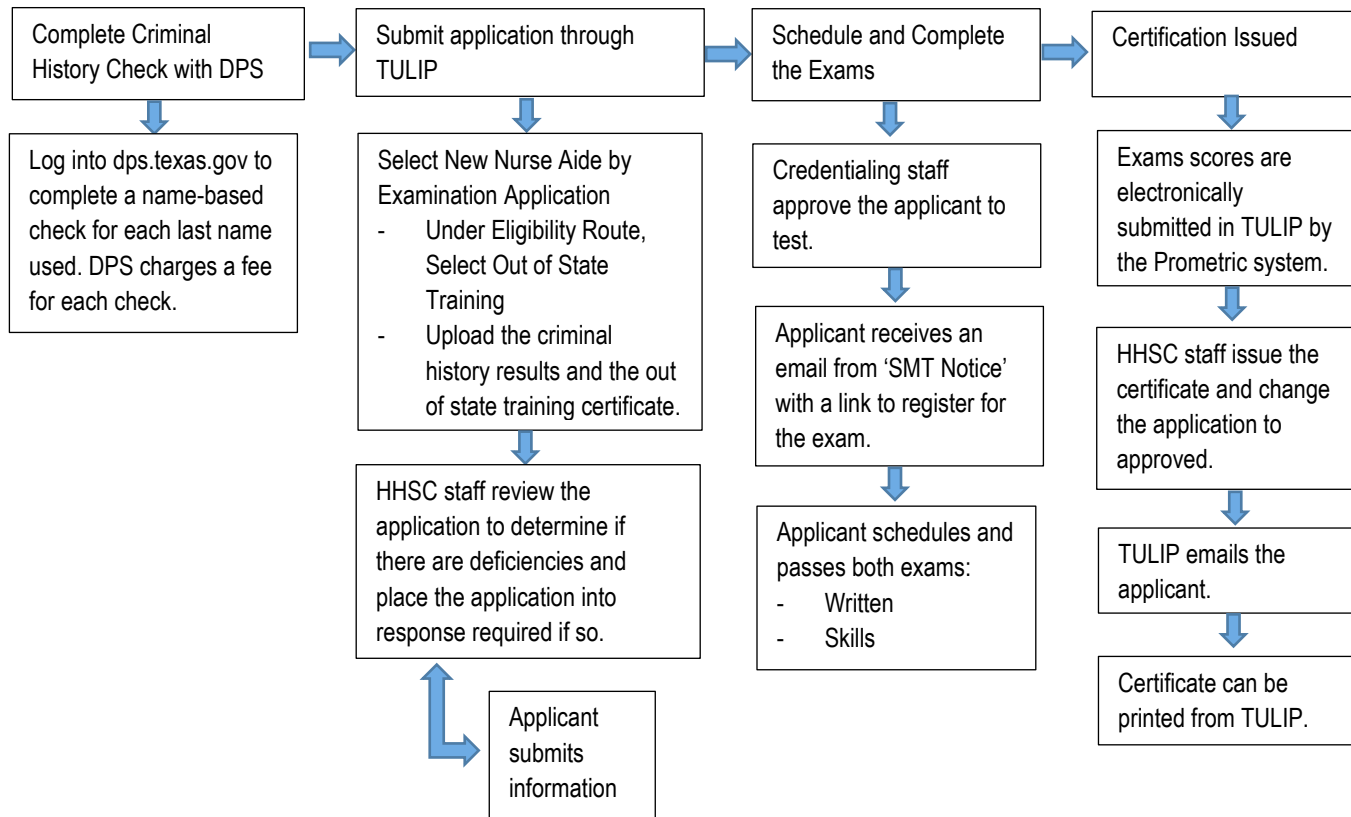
Complete Criminal History Check with DPS

Log into dps.texas.gov to complete a name-based check for each last name used. DPS charges a fee for each check.

Submit application through TULIP

Select New Nurse Aide by Examination Application
- Under Eligibility Route, Select Out of State Training
- Upload the criminal history results and the out of state training certificate.

HHSC staff review the application to determine if there are deficiencies and place the application into response required if so.

Applicant submits information

Schedule and Complete the Exams

Credentialing staff approve the applicant to test.

Applicant receives an email from 'SMT Notice' with a link to register for the exam.

Applicant schedules and passes both exams:
- Written
- Skills

Certification Issued

Exams scores are electronically submitted in TULIP by the Prometric system.

HHSC staff issue the certificate and change the application to approved.

TULIP emails the applicant.

Certificate can be printed from TULIP.